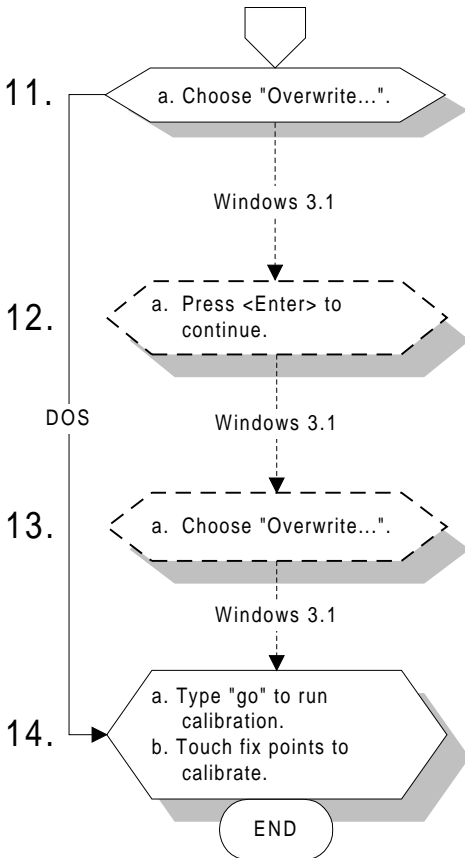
11.

a. Choose "Overwrite...".

Windows 3.1

12.

a. Press <Enter> to continue.

DOS

Windows 3.1

13.

a. Choose "Overwrite...".

Windows 3.1

14.

a. Type "go" to run calibration.
b. Touch fix points to calibrate.

END